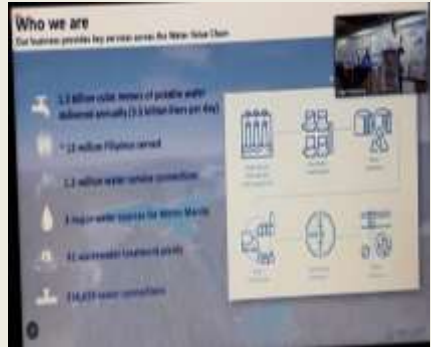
Who we are
Our business provides key services across the Water Value Chain

1.5 billion cubic meters of potable water delivered annually (3.9 billion liters per day)

~ 15 million Filipinos served

1.3 million water service connections

3 major water sources for Metro Manila

41 wastewater treatment plants

116,659 sewer connections

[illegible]